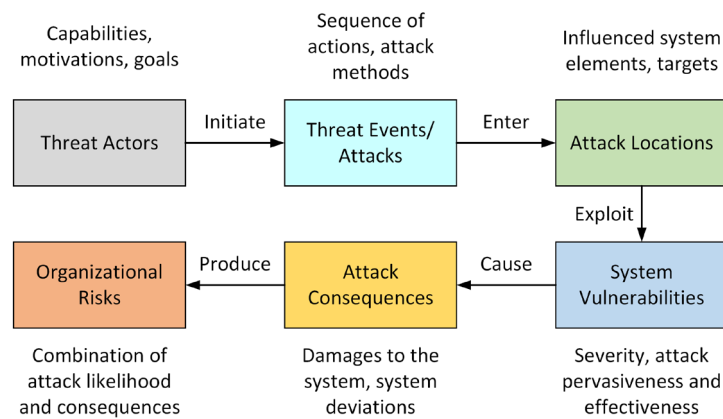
Capabilities, motivations, goals

Sequence of actions, attack methods

Influenced system elements, targets

Threat Actors

Initiate

Threat Events/ Attacks

Enter

Attack Locations

Exploit

Organizational Risks

Produce

Attack Consequences

Cause

System Vulnerabilities

Combination of attack likelihood and consequences

Damages to the system, system deviations

Severity, attack pervasiveness and effectiveness